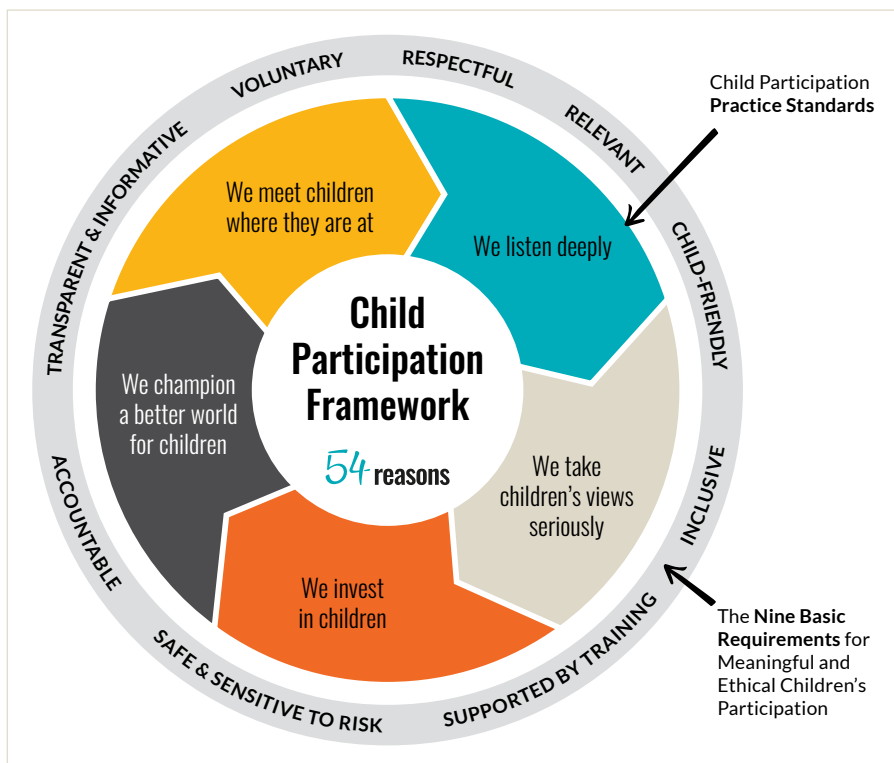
VOLUNTARY
RESPECTFUL
RELEVANT
CHILD-FRIENDLY
INCLUSIVE
SUPPORTED BY TRAINING
SAFE & SENSITIVE TO RISK
ACCOUNTABLE
TRANSPARENT & INFORMATIVE

Child Participation **Practice Standards**

We meet children where they are at

We listen deeply

We take children's views seriously

We invest in children

We champion a better world for children

Child Participation Framework

54 reasons

The **Nine Basic Requirements** for Meaningful and Ethical Children's Participation